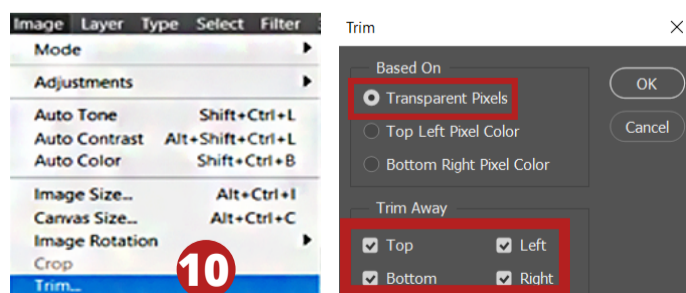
Image Layer Type Select Filter

Mode

Adjustments

Auto Tone Shift+Ctrl+L

Auto Contrast Alt+Shift+Ctrl+L

Auto Color Shift+Ctrl+B

Image Size... Alt+Ctrl+I

Canvas Size... Alt+Ctrl+C

Image Rotation

Crop

Trim...

10

Trim

Based On

Transparent Pixels

Top Left Pixel Color

Bottom Right Pixel Color

OK

Cancel

Trim Away

Top

Left

Bottom

Right